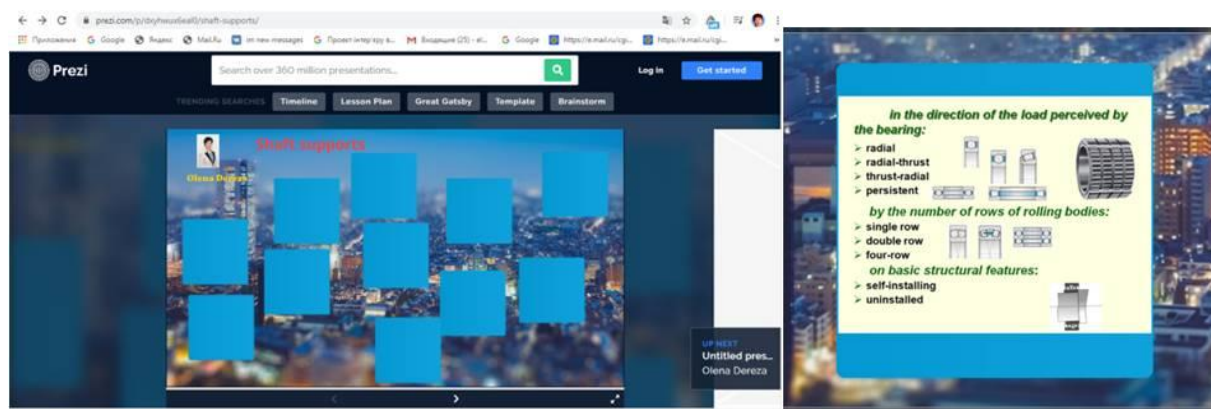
prezi.com/p/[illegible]/shaft-supports/

Приложения Google Яндекс Mail.Ru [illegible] new messages Проект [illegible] Входящие (25) - el... Google https://e.mail.ru/cgi... https://e.mail.ru/cgi...

Prezi

Search over 360 million presentations...

Log in

Get started

TRENDING SEARCHES Timeline Lesson Plan Great Gatsby Template Brainstorm

Shaft supports

Olena Dereza

UP NEXT
Untitled pres...
Olena Dereza

in the direction of the load perceived by the bearing:
➢ radial
➢ radial-thrust
➢ thrust-radial
➢ persistent

by the number of rows of rolling bodies:
➢ single row
➢ double row
➢ four-row

on basic structural features:
➢ self-installing
➢ uninstalled